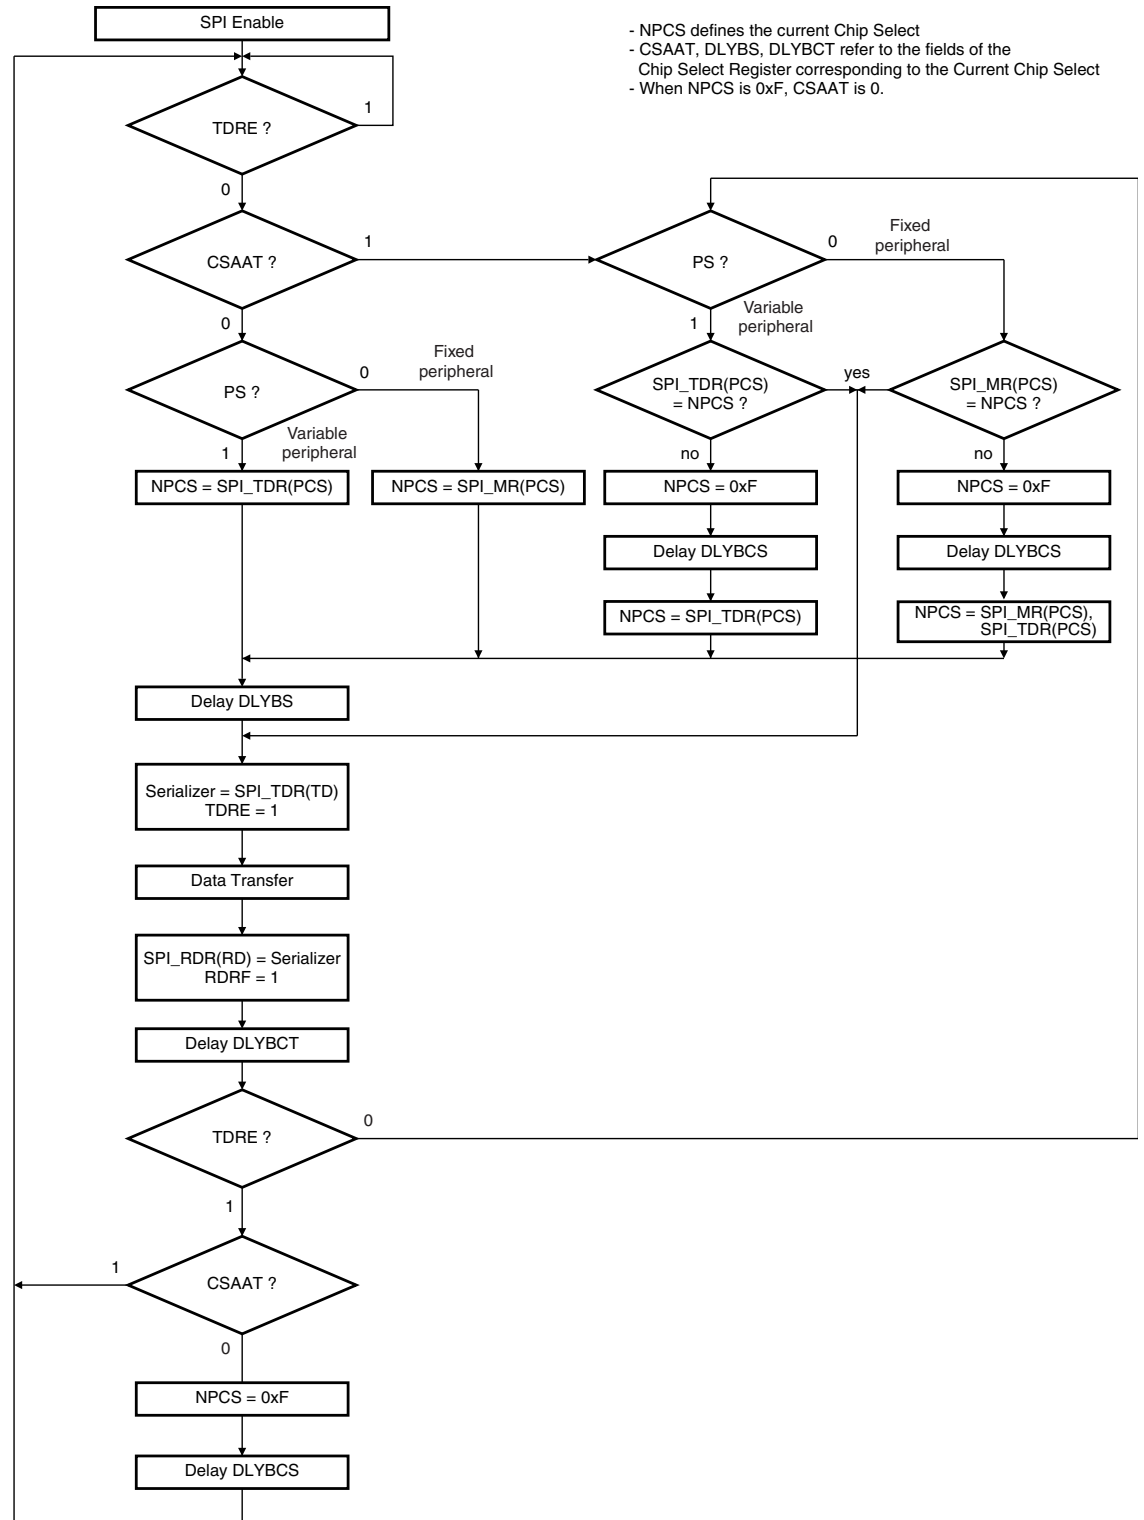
SPI Enable

- NPCS defines the current Chip Select
- CSAAT, DLYBS, DLYBCT refer to the fields of the Chip Select Register corresponding to the Current Chip Select
- When NPCS is 0xF, CSAAT is 0.

TDRE ?

1

0

CSAAT ?

1

0

PS ?

0

Fixed peripheral

1

Variable peripheral

NPCS = SPI_TDR(PCS)

NPCS = SPI_MR(PCS)

PS ?

0

Fixed peripheral

1

Variable peripheral

SPI_TDR(PCS) = NPCS ?

yes

SPI_MR(PCS) = NPCS ?

no

NPCS = 0xF

Delay DLYBCS

NPCS = SPI_TDR(PCS)

no

NPCS = 0xF

Delay DLYBCS

NPCS = SPI_MR(PCS), SPI_TDR(PCS)

Delay DLYBS

Serializer = SPI_TDR(TD)
TDRE = 1

Data Transfer

SPI_RDR(RD) = Serializer
RDRF = 1

Delay DLYBCT

TDRE ?

0

1

1

CSAAT ?

0

NPCS = 0xF

Delay DLYBCS